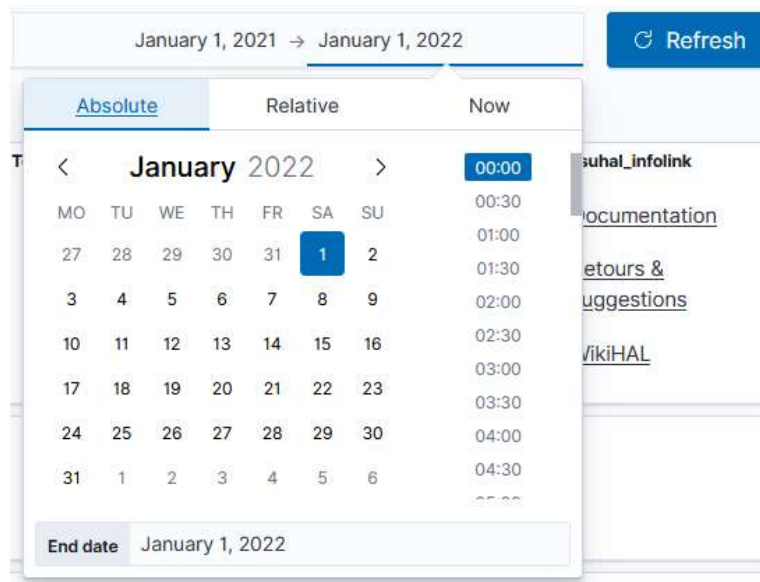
January 1, 2021 → January 1, 2022

Refresh

Absolute Relative Now

T

< January 2022 >

| MO | TU | WE | TH | FR | SA | SU |
|---|---|---|---|---|---|---|
| 27 | 28 | 29 | 30 | 31 | 1 | 2 |
| 3 | 4 | 5 | 6 | 7 | 8 | 9 |
| 10 | 11 | 12 | 13 | 14 | 15 | 16 |
| 17 | 18 | 19 | 20 | 21 | 22 | 23 |
| 24 | 25 | 26 | 27 | 28 | 29 | 30 |
| 31 | 1 | 2 | 3 | 4 | 5 | 6 |

00:00
00:30
01:00
01:30
02:00
02:30
03:00
03:30
04:00
04:30
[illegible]

suhal_infolink

Documentation

Retours & suggestions

WikiHAL

End date January 1, 2022